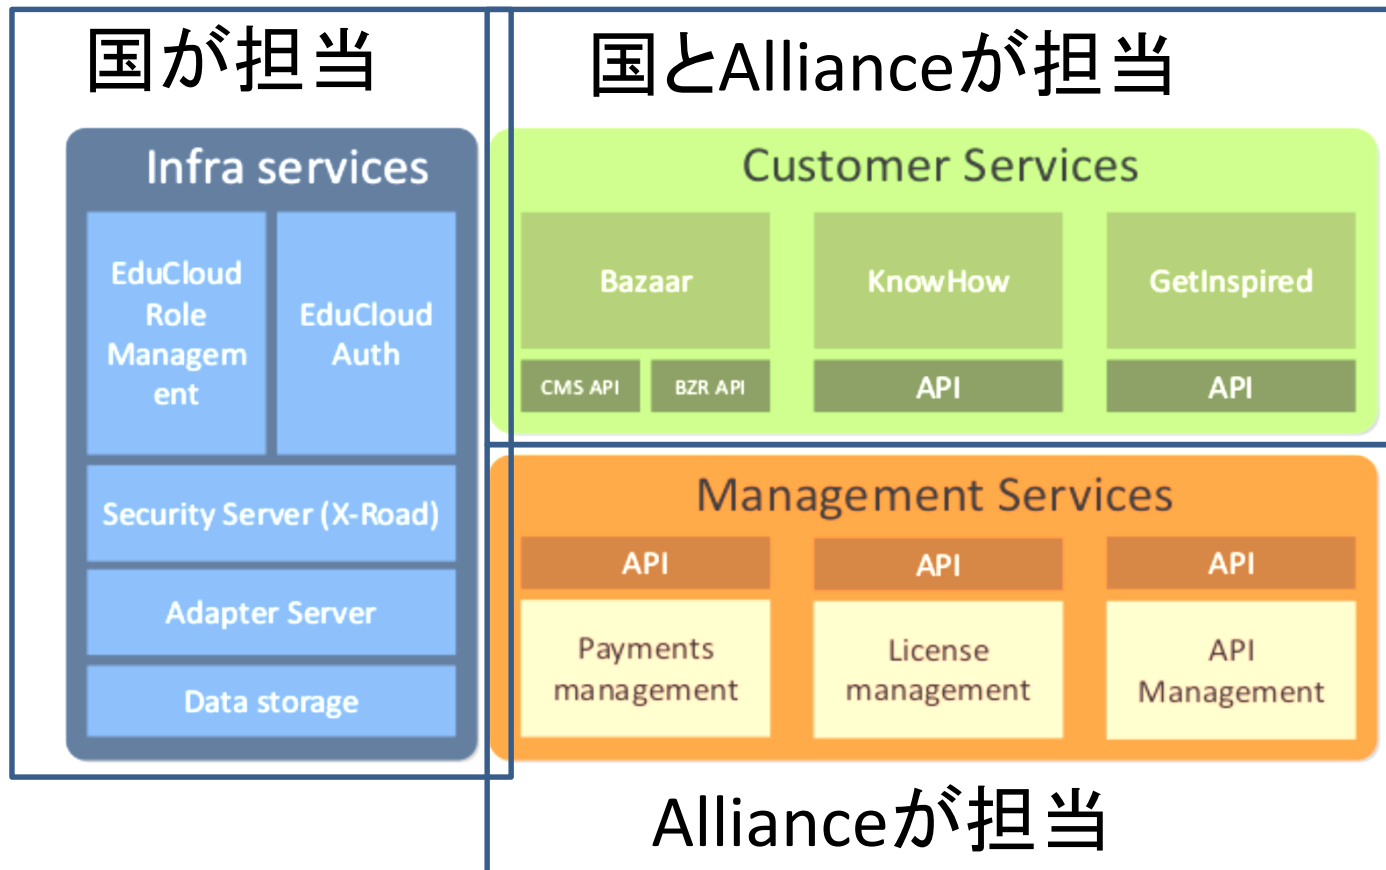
国が担当

Infra services

EduCloud Role Management

EduCloud Auth

Security Server (X-Road)

Adapter Server

Data storage

国とAllianceが担当

Customer Services

Bazaar

KnowHow

GetInspired

CMS API

BZR API

API

API

Management Services

API

API

API

Payments management

License management

API Management

Allianceが担当